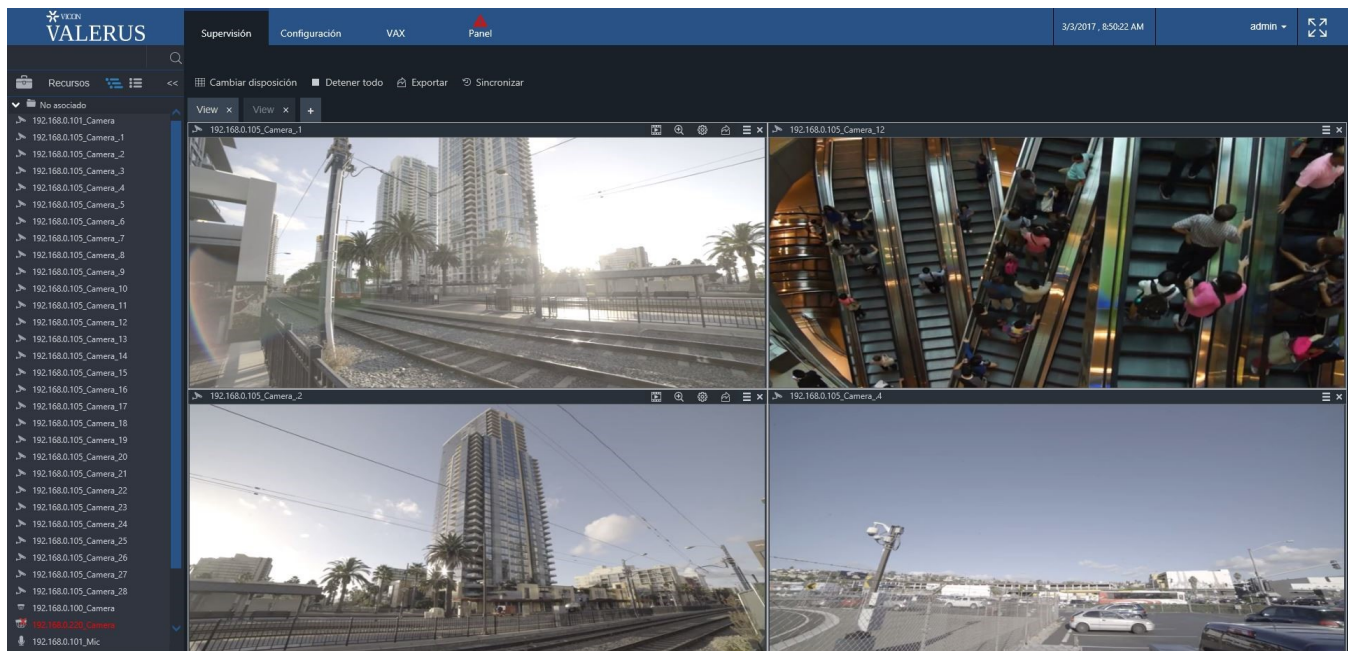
VICON
VALERUS

Supervisión Configuración VAX Panel

3/3/2017 , 8:50:22 AM admin

Recursos <<

Cambiar disposición Detener todo Exportar Sincronizar

View × View × +

No asociado
192.168.0.101_Camera
192.168.0.105_Camera_1
192.168.0.105_Camera_2
192.168.0.105_Camera_3
192.168.0.105_Camera_4
192.168.0.105_Camera_5
192.168.0.105_Camera_6
192.168.0.105_Camera_7
192.168.0.105_Camera_8
192.168.0.105_Camera_9
192.168.0.105_Camera_10
192.168.0.105_Camera_11
192.168.0.105_Camera_12
192.168.0.105_Camera_13
192.168.0.105_Camera_14
192.168.0.105_Camera_15
192.168.0.105_Camera_16
192.168.0.105_Camera_17
192.168.0.105_Camera_18
192.168.0.105_Camera_19
192.168.0.105_Camera_20
192.168.0.105_Camera_21
192.168.0.105_Camera_22
192.168.0.105_Camera_23
192.168.0.105_Camera_24
192.168.0.105_Camera_25
192.168.0.105_Camera_26
192.168.0.105_Camera_27
192.168.0.105_Camera_28
192.168.0.100_Camera
192.168.0.230_Camera
192.168.0.101_Mic

192.168.0.105_Camera_1
192.168.0.105_Camera_12
192.168.0.105_Camera_2
192.168.0.105_Camera_4